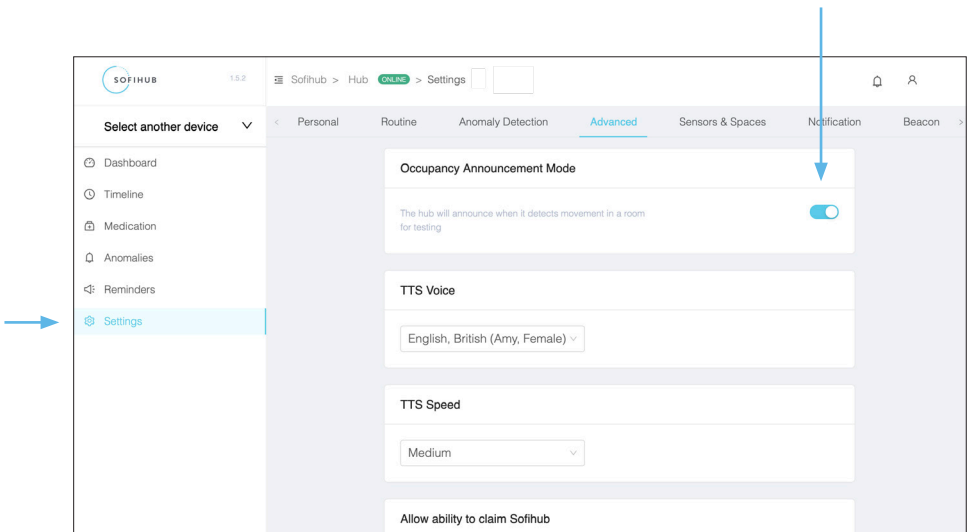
SOFIHUB 1.5.2

Sofihub > Hub ONLINE > Settings

Select another device

Dashboard
Timeline
Medication
Anomalies
Reminders
Settings

Personal Routine Anomaly Detection Advanced Sensors & Spaces Notification Beacon

Occupancy Announcement Mode

The hub will announce when it detects movement in a room for testing

TTS Voice

English, British (Amy, Female)

TTS Speed

Medium

Allow ability to claim Sofihub